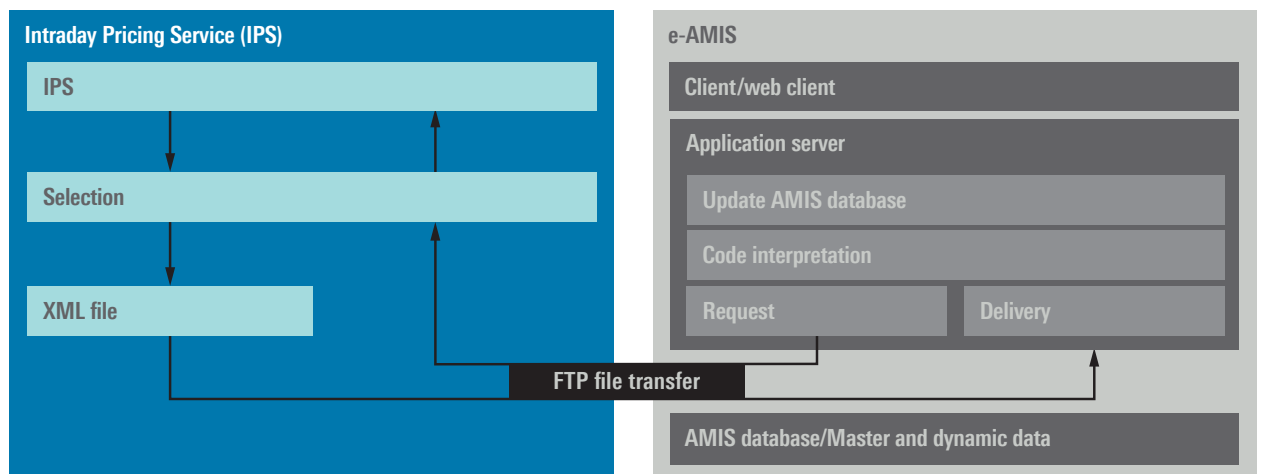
Intraday Pricing Service (IPS)

IPS

Selection

XML file

e-AMIS

Client/web client

Application server

Update AMIS database

Code interpretation

Request

Delivery

FTP file transfer

AMIS database/Master and dynamic data